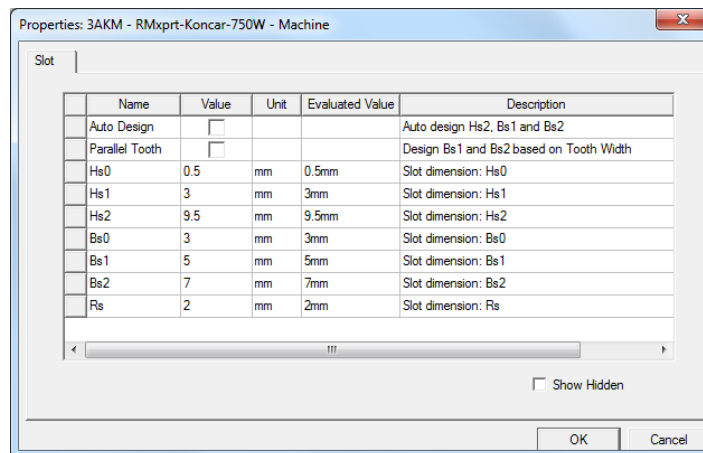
Properties: 3AKM - RMxprt-Koncar-750W - Machine

Slot

| Name | Value | Unit | Evaluated Value | Description |
|---|---|---|---|---|
| Auto Design | ☐ | | | Auto design Hs2, Bs1 and Bs2 |
| Parallel Tooth | ☐ | | | Design Bs1 and Bs2 based on Tooth Width |
| Hs0 | 0.5 | mm | 0.5mm | Slot dimension: Hs0 |
| Hs1 | 3 | mm | 3mm | Slot dimension: Hs1 |
| Hs2 | 9.5 | mm | 9.5mm | Slot dimension: Hs2 |
| Bs0 | 3 | mm | 3mm | Slot dimension: Bs0 |
| Bs1 | 5 | mm | 5mm | Slot dimension: Bs1 |
| Bs2 | 7 | mm | 7mm | Slot dimension: Bs2 |
| Rs | 2 | mm | 2mm | Slot dimension: Rs |

Show Hidden

OK Cancel